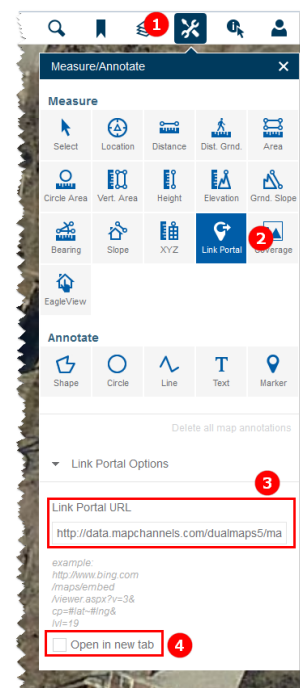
1

Measure/Annotate

Measure

Select

Location

Distance

Dist. Grnd.

Area

Circle Area

Vert. Area

Height

Elevation

Grnd. Slope

Bearing

Slope

XYZ

Link Portal

2

Coverage

EagleView

Annotate

Shape

Circle

Line

Text

Marker

Delete all map annotations

Link Portal Options

3

Link Portal URL

http://data.mapchannels.com/dualmaps5/ma

example:
http://www.bing.com
/maps/embed
/viewer.aspx?v=3&
cp=#lat~#lng&
lvl=19

Open in new tab

4